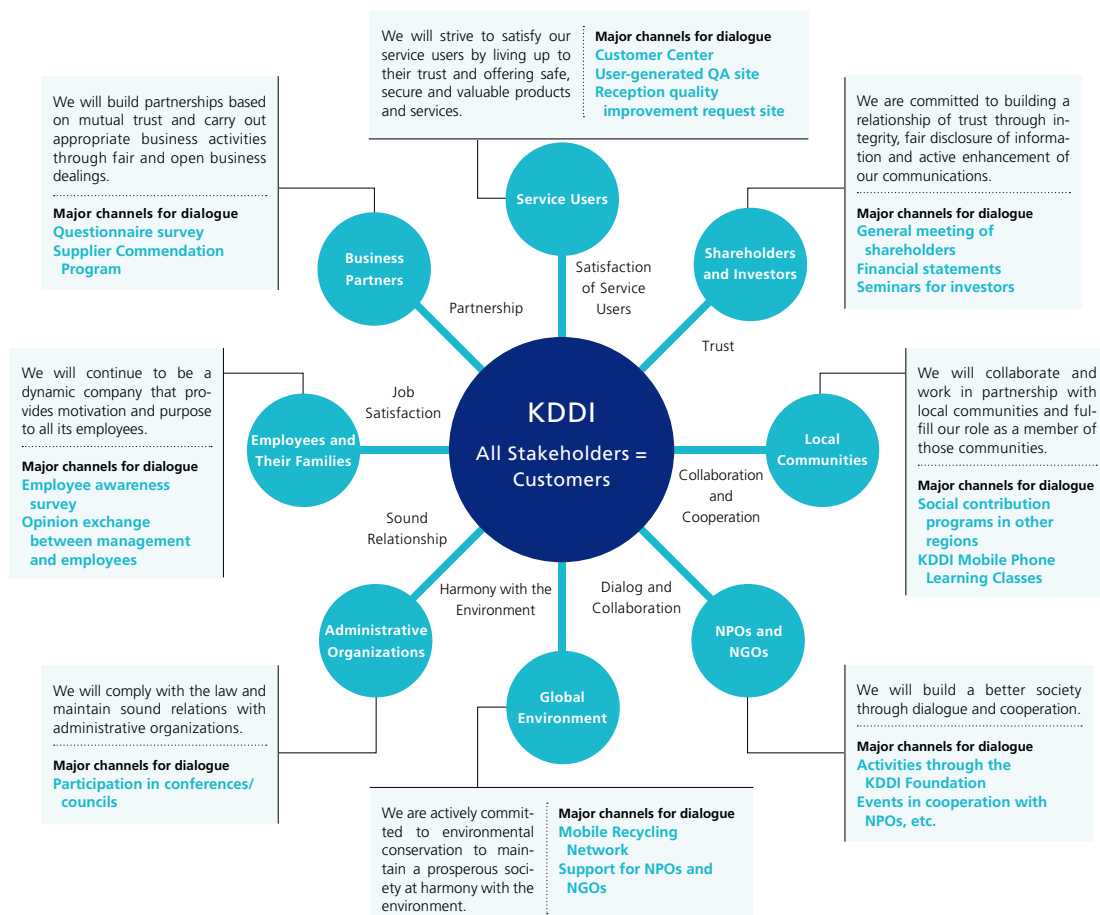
We will strive to satisfy our service users by living up to their trust and offering safe, secure and valuable products and services.

Major channels for dialogue
Customer Center
User-generated QA site
Reception quality improvement request site

We will build partnerships based on mutual trust and carry out appropriate business activities through fair and open business dealings.

Major channels for dialogue
Questionnaire survey
Supplier Commendation Program

We are committed to building a relationship of trust through integrity, fair disclosure of information and active enhancement of our communications.

Major channels for dialogue
General meeting of shareholders
Financial statements
Seminars for investors

Service Users

Business Partners

Shareholders and Investors

Satisfaction of Service Users

Partnership

Trust

We will continue to be a dynamic company that provides motivation and purpose to all its employees.

Major channels for dialogue
Employee awareness survey
Opinion exchange between management and employees

Job Satisfaction

Employees and Their Families

KDDI
All Stakeholders = Customers

Local Communities

Collaboration and Cooperation

We will collaborate and work in partnership with local communities and fulfill our role as a member of those communities.

Major channels for dialogue
Social contribution programs in other regions
KDDI Mobile Phone Learning Classes

Sound Relationship

Harmony with the Environment

Dialog and Collaboration

Administrative Organizations

NPOs and NGOs

Global Environment

We will comply with the law and maintain sound relations with administrative organizations.

Major channels for dialogue
Participation in conferences/ councils

We will build a better society through dialogue and cooperation.

Major channels for dialogue
Activities through the KDDI Foundation
Events in cooperation with NPOs, etc.

We are actively committed to environmental conservation to maintain a prosperous society at harmony with the environment.

Major channels for dialogue
Mobile Recycling Network
Support for NPOs and NGOs